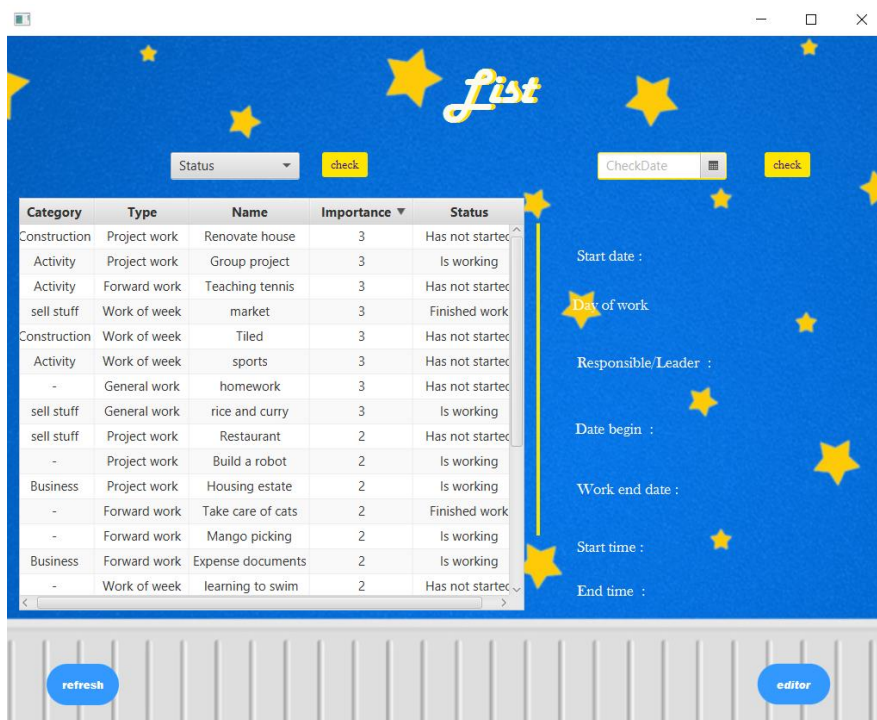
List

Status

check

CheckDate

check

| Category | Type | Name | Importance ▼ | Status |
|---|---|---|---|---|
| Construction | Project work | Renovate house | 3 | Has not startec |
| Activity | Project work | Group project | 3 | Is working |
| Activity | Forward work | Teaching tennis | 3 | Has not startec |
| sell stuff | Work of week | market | 3 | Finished work |
| Construction | Work of week | Tiled | 3 | Has not startec |
| Activity | Work of week | sports | 3 | Has not startec |
| - | General work | homework | 3 | Has not startec |
| sell stuff | General work | rice and curry | 3 | Is working |
| sell stuff | Project work | Restaurant | 2 | Has not startec |
| - | Project work | Build a robot | 2 | Is working |
| Business | Project work | Housing estate | 2 | Is working |
| - | Forward work | Take care of cats | 2 | Finished work |
| - | Forward work | Mango picking | 2 | Is working |
| Business | Forward work | Expense documents | 2 | Is working |
| - | Work of week | learning to swim | 2 | Has not startec |

Start date :

Day of work

Responsible/Leader :

Date begin :

Work end date :

Start time :

End time :

refresh

editor